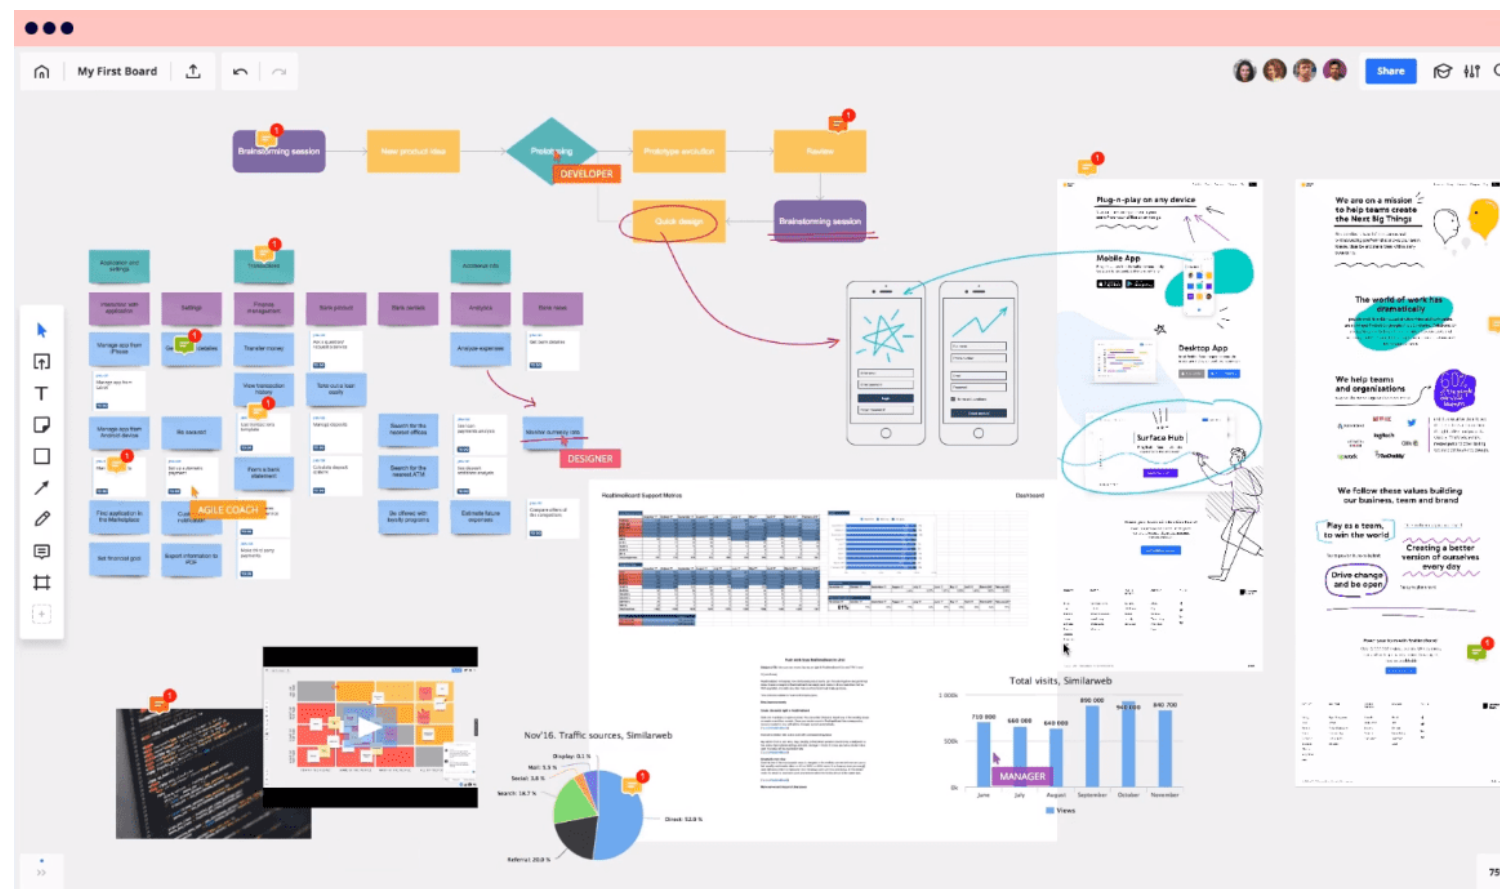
My First Board

Share

Brainstorming session

New product idea

Prototyping

DEVELOPER

Prototype evolution

Review

Quick design

Brainstorming session

DESIGNER

AGILE COACH

Plug-n-play on any device

Mobile App

Desktop App

Surface Hub

We are on a mission to help teams create the Next Big Things

The world of work has dramatically

We help teams and organizations

60%

We follow these values building our business, team and brand

Play as a team, to win the world

Creating a better version of ourselves every day

Drive change and be open

Healthmeedcard Support Metrics

Dashboard

Total visits, Similarweb

1 000k

500k

0k

710 000

660 000

640 000

890 000

940 000

840 700

June

July

August

September

October

November

Views

MANAGER

Nov'16. Traffic sources, Similarweb

Display: 0.1 %

Mail: 5.5 %

Social: 5.8 %

Search: 16.7 %

Direct: 52.8 %

Referral: 20.9 %

75